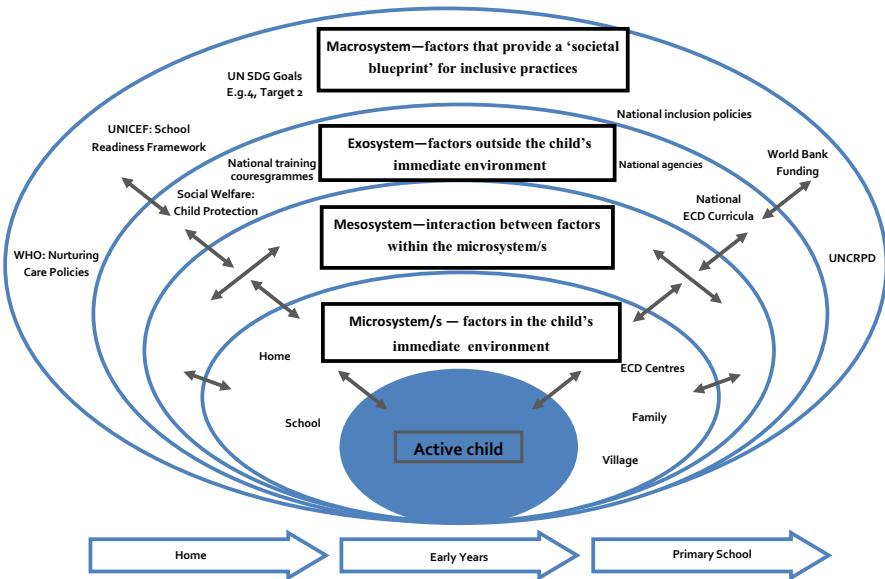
Macrosystem—factors that provide a 'societal blueprint' for inclusive practices

UN SDG Goals E.g.4, Target 2

National inclusion policies

UNICEF: School Readiness Framework

Exosystem—factors outside the child's immediate environment

National training couresgrammes

National agencies

World Bank Funding

Social Welfare: Child Protection

National ECD Curricula

Mesosystem—interaction between factors within the microsystem/s

WHO: Nurturing Care Policies

UNCRPD

Microsystem/s — factors in the child's immediate environment

Home

ECD Centres

Family

School

Active child

Village

Home

Early Years

Primary School